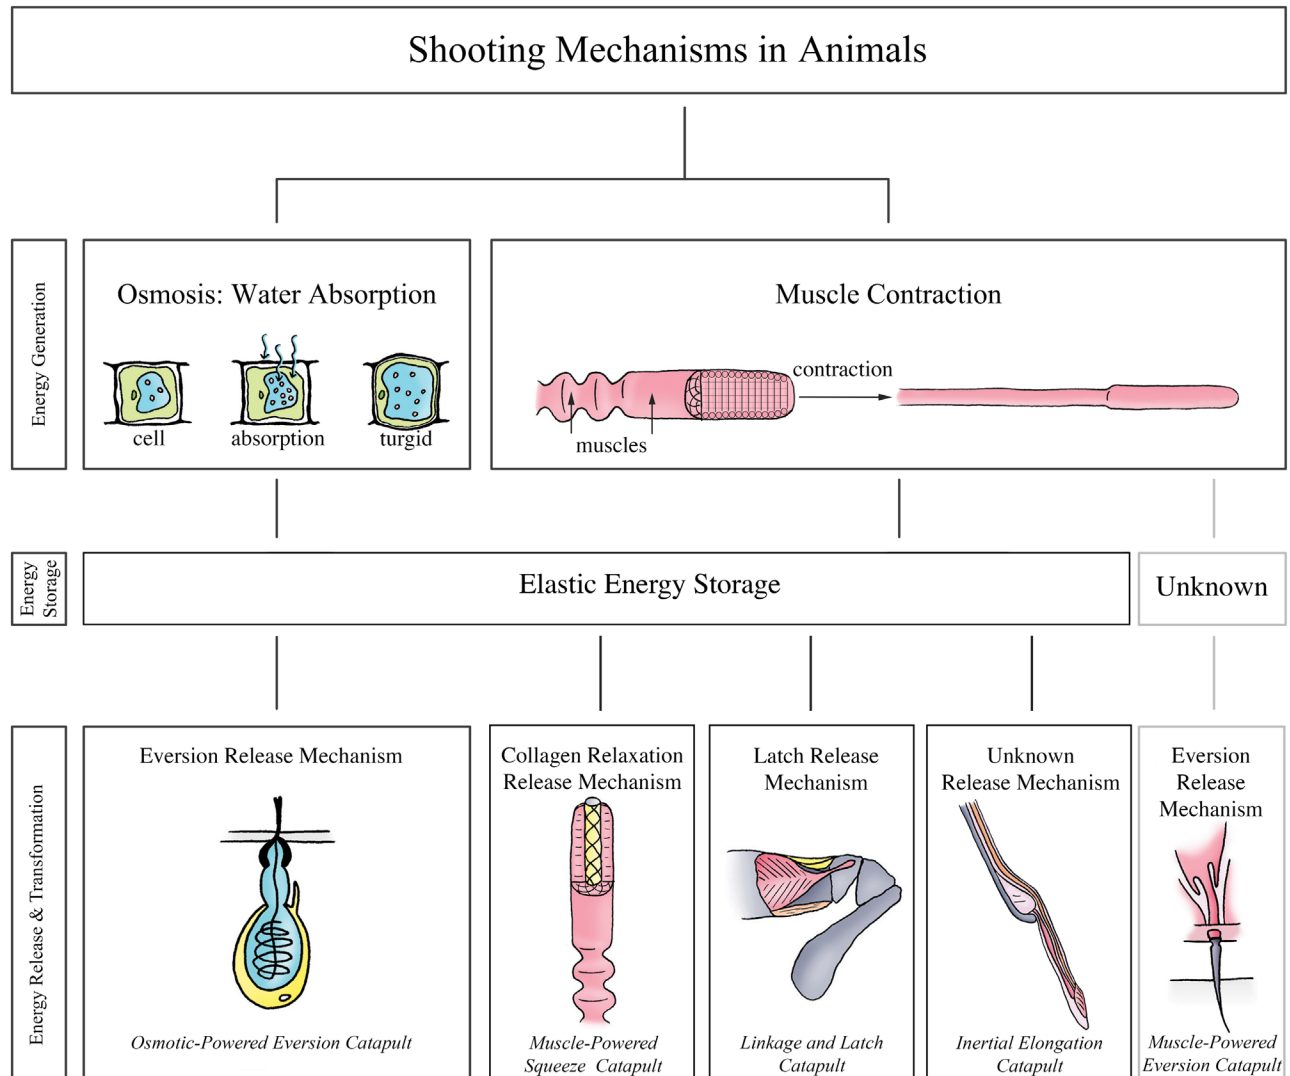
Shooting Mechanisms in Animals

Energy Generation

Osmosis: Water Absorption

cell

absorption

turgid

Muscle Contraction

contraction

muscles

Energy Storage

Elastic Energy Storage

Unknown

Energy Release & Transformation

Eversion Release Mechanism

Osmotic-Powered Eversion Catapult

Collagen Relaxation Release Mechanism

Muscle-Powered Squeeze Catapult

Latch Release Mechanism

Linkage and Latch Catapult

Unknown Release Mechanism

Inertial Elongation Catapult

Eversion Release Mechanism

Muscle-Powered Eversion Catapult